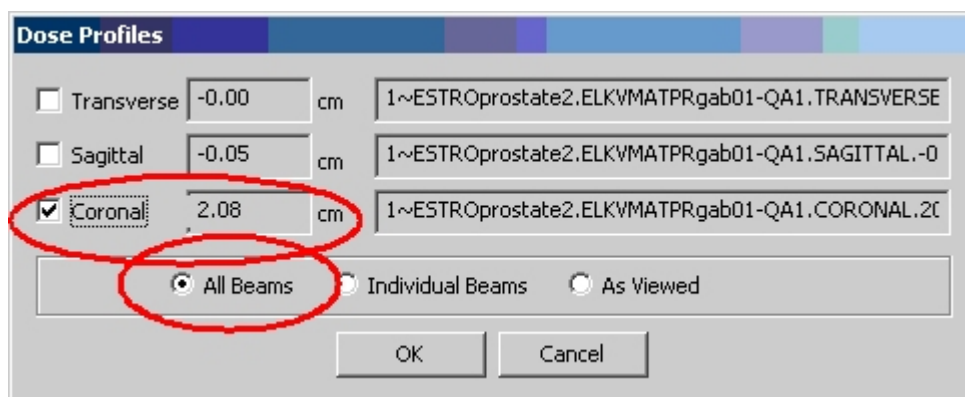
Dose Profiles

Transverse -0.00 cm 1~ESTROprostate2.ELKVMATPRgab01-QA1.TRANSVERSE

Sagittal -0.05 cm 1~ESTROprostate2.ELKVMATPRgab01-QA1.SAGITTAL.-0

Coronal 2.08 cm 1~ESTROprostate2.ELKVMATPRgab01-QA1.CORONAL.2(

All Beams Individual Beams As Viewed

OK Cancel